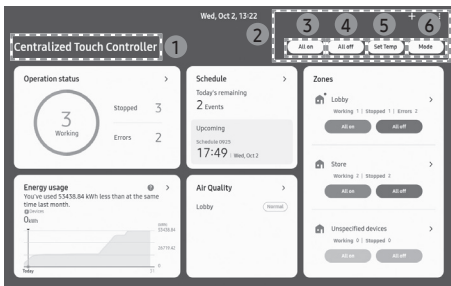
Wed, Oct 2, 13:22

2

3 4 5 6

+ ⋮

All on All off Set Temp Mode

Centralized Touch Controller 1

Operation status >

3
Working

Stopped 3

Errors 2

Schedule >

Today's remaining
2 Events

Upcoming
Schedule 0915
17:49 Wed, Oct 2

Zones

Lobby >
Working 1 | Stopped 1 | Errors 2
All on All off

Store >
Working 2 | Stopped 2
All on All off

Unspecified devices >
Working 0 | Stopped 0
All on All off

Energy usage ? >
You've used 53438.84 kWh less than at the same time last month.
Devices
0kWh
kWh
53438.84
26719.42
0
Today 31

Air Quality

Lobby Normal